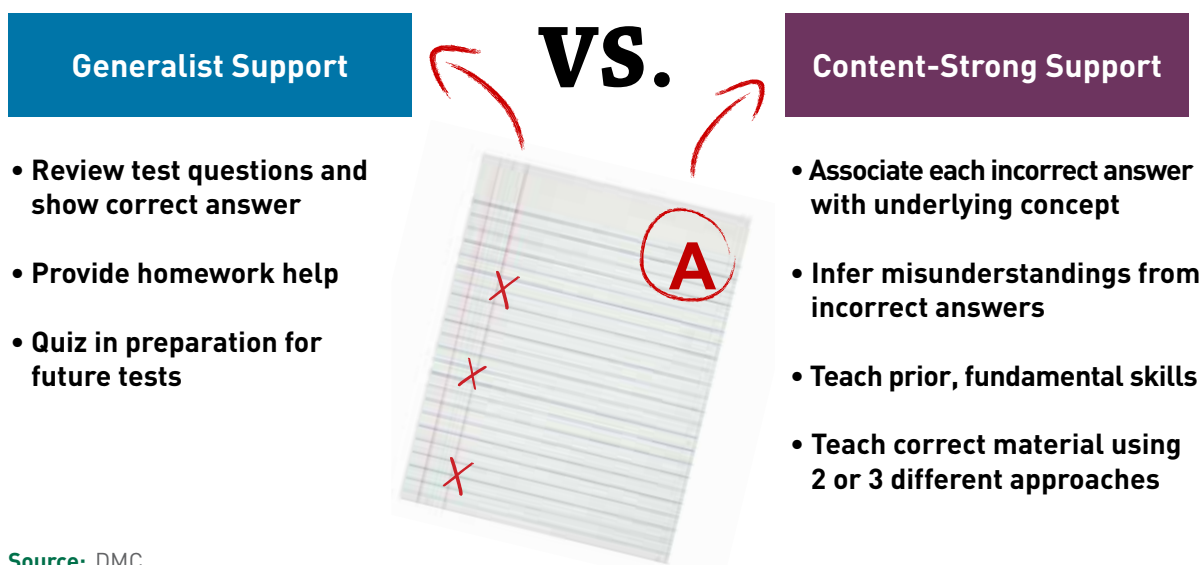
Generalist Support

VS.

Content-Strong Support

• Review test questions and show correct answer

• Provide homework help

• Quiz in preparation for future tests

A

• Associate each incorrect answer with underlying concept

• Infer misunderstandings from incorrect answers

• Teach prior, fundamental skills

• Teach correct material using 2 or 3 different approaches

Source: DMC